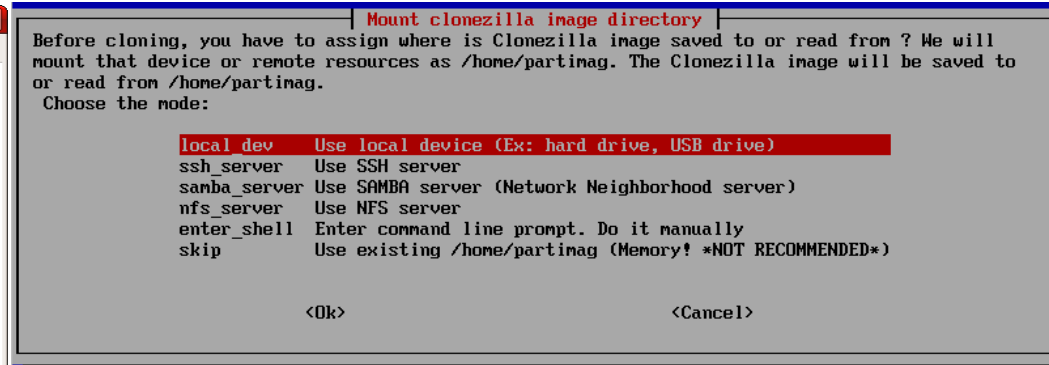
Mount clonezilla image directory

Before cloning, you have to assign where is Clonezilla image saved to or read from ? We will mount that device or remote resources as /home/partimag. The Clonezilla image will be saved to or read from /home/partimag.
Choose the mode:

| | |
|---|---|
| local_dev | Use local device (Ex: hard drive, USB drive) |
| ssh_server | Use SSH server |
| samba_server | Use SAMBA server (Network Neighborhood server) |
| nfs_server | Use NFS server |
| enter_shell | Enter command line prompt. Do it manually |
| skip | Use existing /home/partimag (Memory! *NOT RECOMMENDED*) |

<Ok> <Cancel>